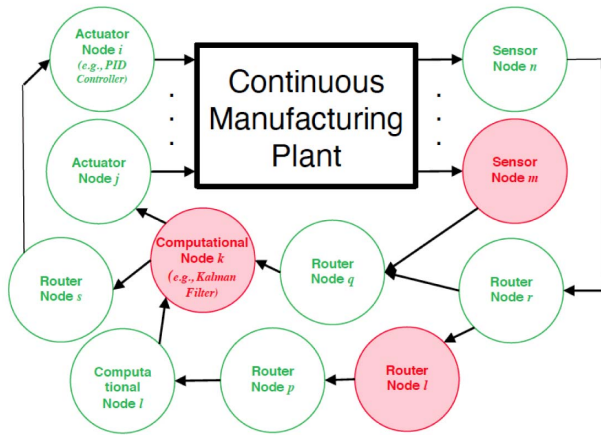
Actuator Node $i$ (e.g., PID Controller)

Continuous Manufacturing Plant

Sensor Node $n$

Actuator Node $j$

Sensor Node $m$

Computational Node $k$ (e.g., Kalman Filter)

Router Node $q$

Router Node $s$

Router Node $r$

Computa tional Node $l$

Router Node $p$

Router Node $l$